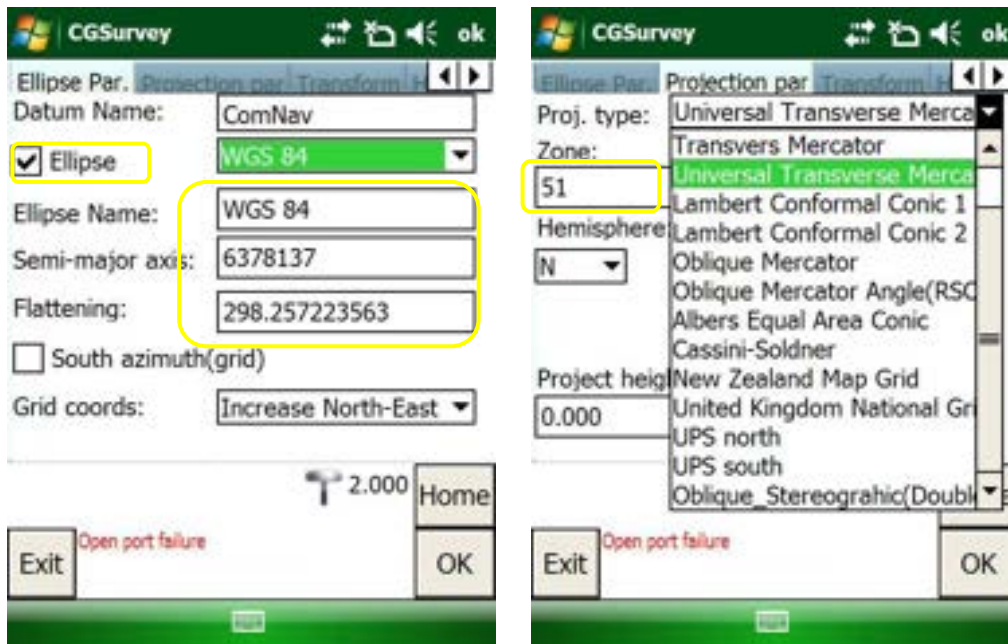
CGSurvey ok

Ellipse Par. Projection par Transform H

Datum Name: ComNav

Ellipse WGS 84

Ellipse Name: WGS 84

Semi-major axis: 6378137

Flattening: 298.257223563

South azimuth(grid)

Grid coords: Increase North-East

2.000 Home

Exit Open port failure OK

CGSurvey ok

Ellipse Par. Projection par Transform H

Proj. type: Universal Transverse Merca

Zone: 51

Hemisphere: N

Project heig 0.000

Transvers Mercator
Universal Transverse Merca
Lambert Conformal Conic 1
Lambert Conformal Conic 2
Oblique Mercator
Oblique Mercator Angle(RSC
Albers Equal Area Conic
Cassini-Soldner
New Zealand Map Grid
United Kingdom National Gri
UPS north
UPS south
Oblique_Stereograhic(Doubl

Exit Open port failure OK